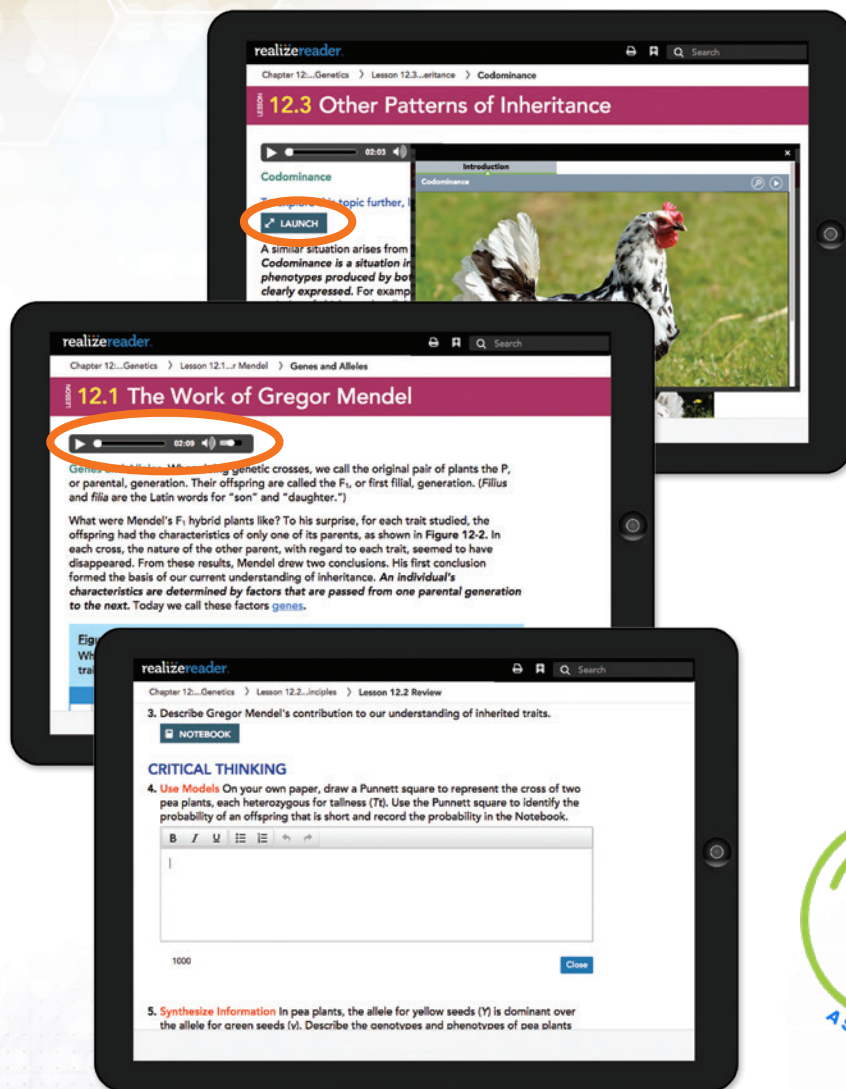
realizereader. Search

Chapter 12:...Genetics 〉 Lesson 12.3...eritance 〉 Codominance

LESSON 12.3 Other Patterns of Inheritance

02:03

Introduction

Codominance

Codominance

To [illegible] topic further, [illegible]

LAUNCH

A similar situation arises from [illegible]
Codominance is a situation in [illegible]
phenotypes produced by bot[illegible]
clearly expressed. For examp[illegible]

realizereader. Search

Chapter 12:...Genetics 〉 Lesson 12.1...r Mendel 〉 Genes and Alleles

LESSON 12.1 The Work of Gregor Mendel

02:09

Genes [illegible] When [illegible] genetic crosses, we call the original pair of plants the P, or parental, generation. Their offspring are called the $F_1$, or first filial, generation. (*Filius* and *filia* are the Latin words for "son" and "daughter.")

What were Mendel's $F_1$ hybrid plants like? To his surprise, for each trait studied, the offspring had the characteristics of only one of its parents, as shown in **Figure 12-2.** In each cross, the nature of the other parent, with regard to each trait, seemed to have disappeared. From these results, Mendel drew two conclusions. His first conclusion formed the basis of our current understanding of inheritance. ***An individual's characteristics are determined by factors that are passed from one parental generation to the next.*** Today we call these factors genes.

Fig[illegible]
Wh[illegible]
trai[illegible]

realizereader. Search

Chapter 12:...Genetics 〉 Lesson 12.2...inciples 〉 Lesson 12.2 Review

3. Describe Gregor Mendel's contribution to our understanding of inherited traits.

NOTEBOOK

CRITICAL THINKING

4. Use Models On your own paper, draw a Punnett square to represent the cross of two pea plants, each heterozygous for tallness (*Tt*). Use the Punnett square to identify the probability of an offspring that is short and record the probability in the Notebook.

B I U

1000

Close

5. Synthesize Information In pea plants, the allele for yellow seeds (*Y*) is dominant over the allele for green seeds (*y*). Describe the genotypes and phenotypes of pea plants